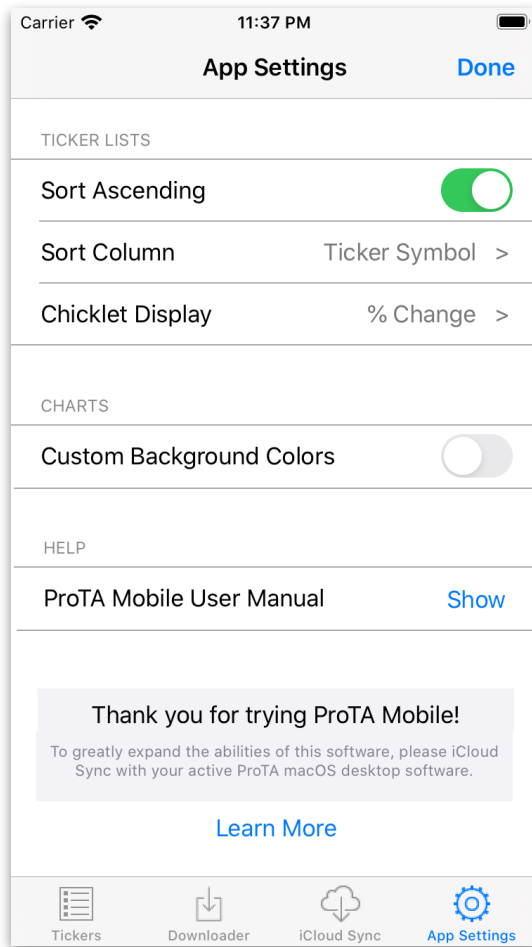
Carrier 11:37 PM

App Settings Done

TICKER LISTS

Sort Ascending

Sort Column Ticker Symbol >

Chicklet Display % Change >

CHARTS

Custom Background Colors

HELP

ProTA Mobile User Manual Show

Thank you for trying ProTA Mobile!

To greatly expand the abilities of this software, please iCloud Sync with your active ProTA macOS desktop software.

Learn More

Tickers Downloader iCloud Sync App Settings